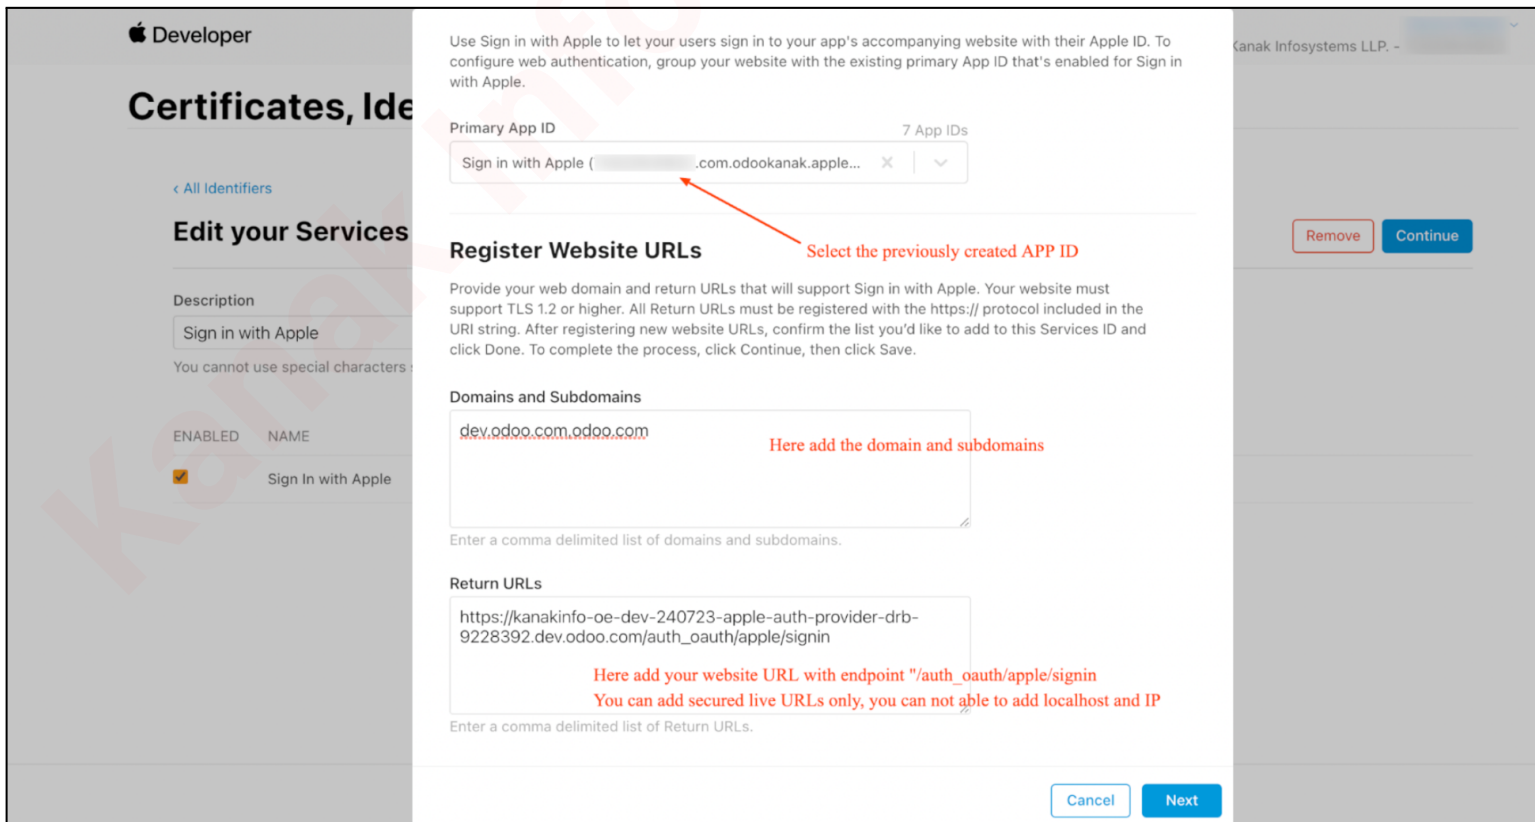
Developer

Certificates, Ide

< All Identifiers

Edit your Services

Description

Sign in with Apple

You cannot use special characters

ENABLED NAME

Sign In with Apple

Kanak Infosystems LLP. -

Remove Continue

Use Sign in with Apple to let your users sign in to your app's accompanying website with their Apple ID. To configure web authentication, group your website with the existing primary App ID that's enabled for Sign in with Apple.

Primary App ID 7 App IDs

Sign in with Apple ( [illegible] .com.odookanak.apple...

Select the previously created APP ID

Register Website URLs

Provide your web domain and return URLs that will support Sign in with Apple. Your website must support TLS 1.2 or higher. All Return URLs must be registered with the https:// protocol included in the URI string. After registering new website URLs, confirm the list you'd like to add to this Services ID and click Done. To complete the process, click Continue, then click Save.

Domains and Subdomains

dev.odoo.com,odoo.com

Here add the domain and subdomains

Enter a comma delimited list of domains and subdomains.

Return URLs

https://kanakinfo-oe-dev-240723-apple-auth-provider-drb-9228392.dev.odoo.com/auth_oauth/apple/signin

Here add your website URL with endpoint "/auth_oauth/apple/signin
You can add secured live URLs only, you can not able to add localhost and IP

Enter a comma delimited list of Return URLs.

Cancel Next